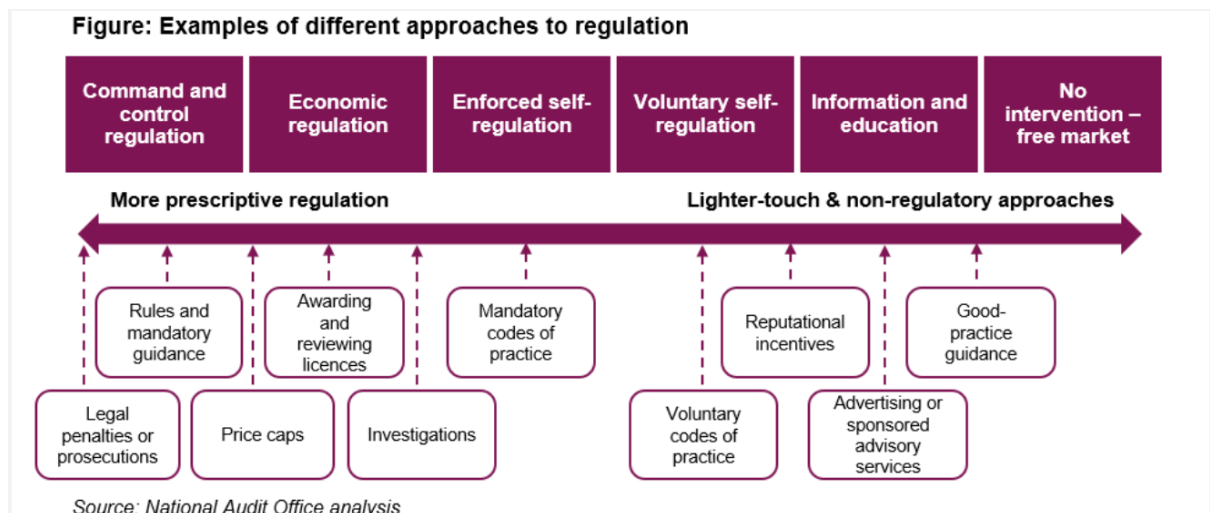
Figure: Examples of different approaches to regulation

Command and control regulation

Economic regulation

Enforced self-regulation

Voluntary self-regulation

Information and education

No intervention – free market

More prescriptive regulation

Lighter-touch & non-regulatory approaches

Rules and mandatory guidance

Awarding and reviewing licences

Mandatory codes of practice

Reputational incentives

Good-practice guidance

Legal penalties or prosecutions

Price caps

Investigations

Voluntary codes of practice

Advertising or sponsored advisory services

Source: National Audit Office analysis